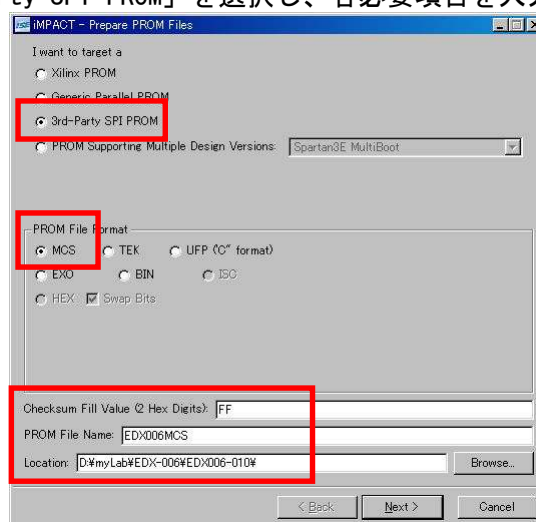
ty SPI PROM」を選択し、各必要項目を入力

iMPACT - Prepare PROM Files

I want to target a

Xilinx PROM

Generic Parallel PROM

3rd-Party SPI PROM

PROM Supporting Multiple Design Versions: Spartan3E MultiBoot

PROM File Format

MCS

TEK

UFP ('C' format)

EXO

BIN

ISC

HEX

Swap Bits

Checksum Fill Value (2 Hex Digits): FF

PROM File Name: EDX006MCS

Location: D:¥myLab¥EDX-006¥EDX006-010¥

Browse...

< Back

Next >

Cancel